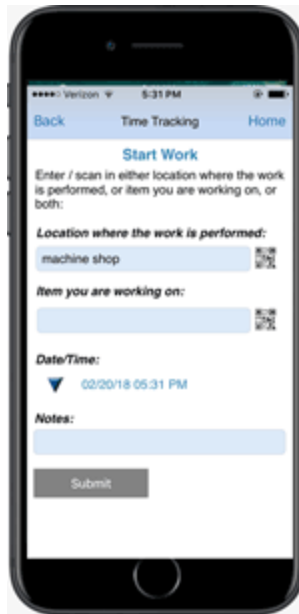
●●●●○ Verizon 5:31 PM

Back Time Tracking Home

Start Work

Enter / scan in either location where the work is performed, or item you are working on, or both:

Location where the work is performed:

machine shop

Item you are working on:

Date/Time:

02/20/18 05:31 PM

Notes:

Submit